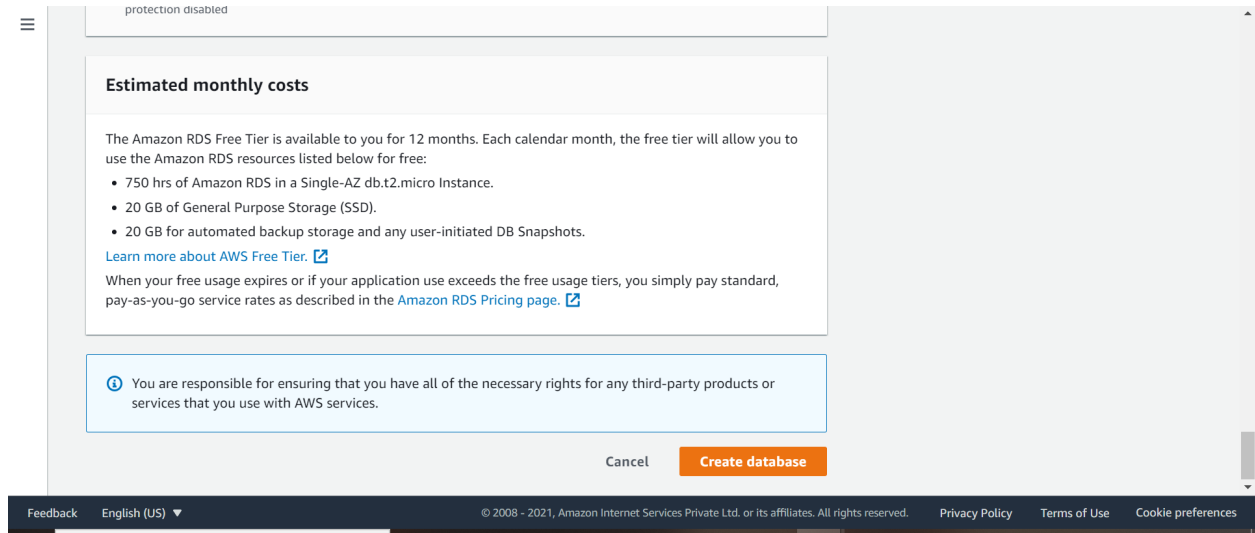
protection disabled

Estimated monthly costs

The Amazon RDS Free Tier is available to you for 12 months. Each calendar month, the free tier will allow you to use the Amazon RDS resources listed below for free:

- 750 hrs of Amazon RDS in a Single-AZ db.t2.micro Instance.
- 20 GB of General Purpose Storage (SSD).
- 20 GB for automated backup storage and any user-initiated DB Snapshots.

Learn more about AWS Free Tier.

When your free usage expires or if your application use exceeds the free usage tiers, you simply pay standard, pay-as-you-go service rates as described in the Amazon RDS Pricing page.

You are responsible for ensuring that you have all of the necessary rights for any third-party products or services that you use with AWS services.

Cancel Create database

Feedback English (US) ▼ © 2008 - 2021, Amazon Internet Services Private Ltd. or its affiliates. All rights reserved. Privacy Policy Terms of Use Cookie preferences